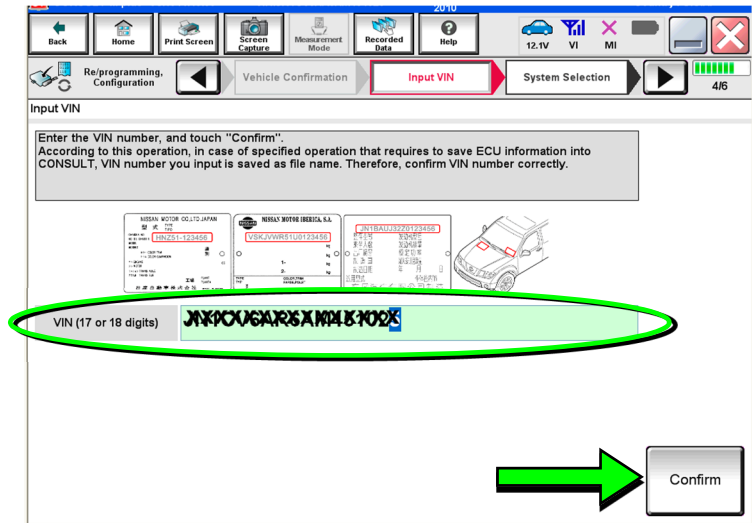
2010

Back | Home | Print Screen | Screen Capture | Measurement Mode | Recorded Data | Help | 12.1V | VI | MI

Re/programming, Configuration | Vehicle Confirmation | Input VIN | System Selection | 4/6

Input VIN

Enter the VIN number, and touch "Confirm".
According to this operation, in case of specified operation that requires to save ECU information into CONSULT, VIN number you input is saved as file name. Therefore, confirm VIN number correctly.

NISSAN MOTOR CO.,LTD JAPAN
HNZ51-123456

NISSAN MOTOR IBERICA, S.A.
VSKJVWR51U0123456

JN1BAUJ32Z0123456

VIN (17 or 18 digits) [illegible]

Confirm